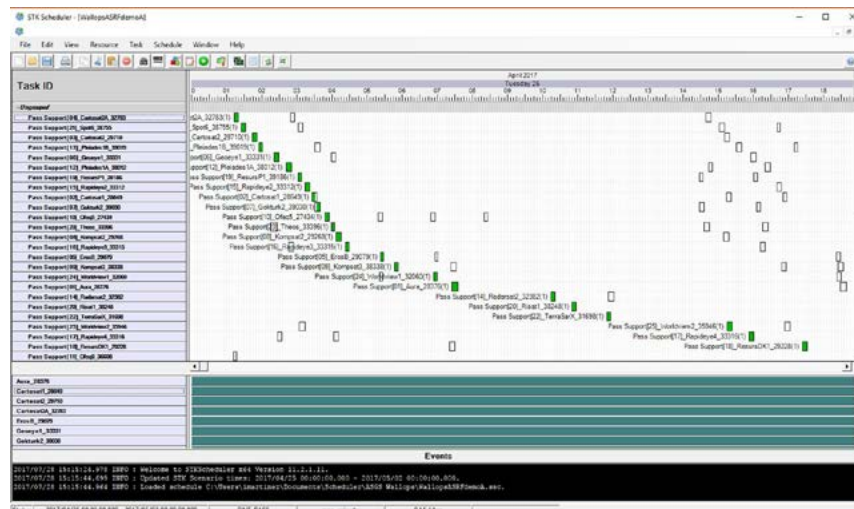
STK Scheduler - [WallopsASRFdemoA]

File Edit View Resource Task Schedule Window Help

Task ID

April 2017
Tuesday 25

01 02 03 04 05 06 07 08 09 10 11 12 13 14 15 16 17 18

Unassigned

Pass Support[18]_CartosatA_32783
Pass Support[21]_Spot6_38755
Pass Support[43]_Cartosat2_29710
Pass Support[17]_Pleiades1B_39019
Pass Support[40]_Geoeye1_33331
Pass Support[12]_Pleiades1A_38012
Pass Support[19]_ResursP1_39186
Pass Support[15]_Rapideye2_33312
Pass Support[52]_Cartosat1_28649
Pass Support[27]_Gokturk2_39030
Pass Support[10]_Ofeq5_27434
Pass Support[28]_Theos_33396
Pass Support[30]_Kompsat2_29268
Pass Support[16]_Rapideye3_33315
Pass Support[8]_Eros6_29079
Pass Support[09]_Kompsat3_38338
Pass Support[24]_Worldview1_32060
Pass Support[01]_Aura_28376
Pass Support[14]_Radarsat2_32382
Pass Support[20]_Risat1_38248
Pass Support[22]_TerraSarX_31698
Pass Support[25]_Worldview2_35946
Pass Support[17]_Rapideye4_33316
Pass Support[18]_ResursDK1_29228
Pass Support[10]_Ofeq5_36688

d2A_32783(1)
_Spot6_38755(1)
_Cartosat2_29710(1)
_Pleiades1B_39019(1)
port[40]_Geoeye1_33331(1)
pport[12]_Pleiades1A_38012(1)
ss Support[19]_ResursP1_39186(1)
Pass Support[15]_Rapideye2_33312(1)
Pass Support[52]_Cartosat1_28649(1)
Pass Support[27]_Gokturk2_39030(1)
Pass Support[10]_Ofeq5_27434(1)
Pass Support[28]_Theos_33396(1)
Pass Support[30]_Kompsat2_29268(1)
Pass Support[16]_Rapideye3_33315(1)
Pass Support[05]_Eros6_29079(1)
Pass Support[09]_Kompsat3_38338(1)
Pass Support[24]_Worldview1_32060(1)
Pass Support[01]_Aura_28376(1)
Pass Support[14]_Radarsat2_32382(1)
Pass Support[20]_Risat1_38248(1)
Pass Support[22]_TerraSarX_31698(1)
Pass Support[25]_Worldview2_35946(1)
Pass Support[17]_Rapideye4_33316(1)
Pass Support[18]_ResursDK1_29228(1)

Aura_28376
Cartosat1_28649
Cartosat2_29710
CartosatA_32783
Eros6_29079
Geoeye1_33331
Gokturk2_39030

Events

2017/07/28 15:15:24.978 INFO : Welcome to STKScheduler x64 Version 11.2.1.11.
2017/07/28 15:15:44.095 INFO : Updated STK Scenario times: 2017/04/25 00:00:00.000 - 2017/05/02 00:00:00.000.
2017/07/28 15:15:44.964 INFO : Loaded schedule C:\Users\imartinez\Documents\Scheduler\ASGS Wallops\WallopsASRFdemoA.ssc.